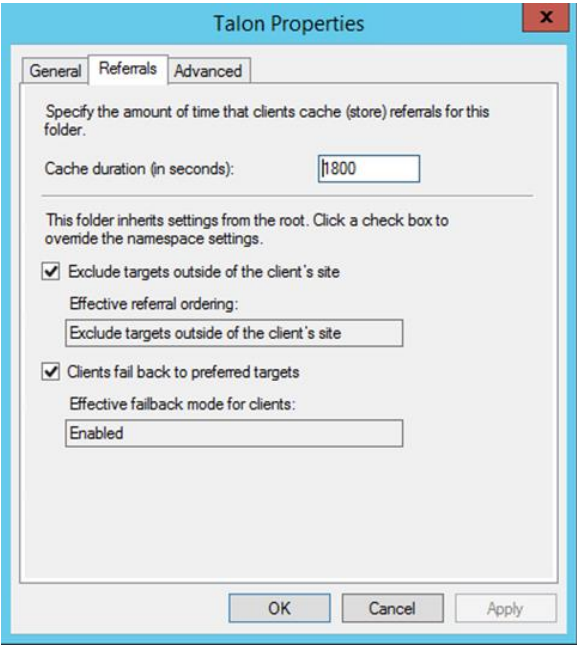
Talon Properties

x

General | Referrals | Advanced

Specify the amount of time that clients cache (store) referrals for this folder.

Cache duration (in seconds): 1800

This folder inherits settings from the root. Click a check box to override the namespace settings.

Exclude targets outside of the client's site

Effective referral ordering:

Exclude targets outside of the client's site

Clients fail back to preferred targets

Effective failback mode for clients:

Enabled

OK | Cancel | Apply